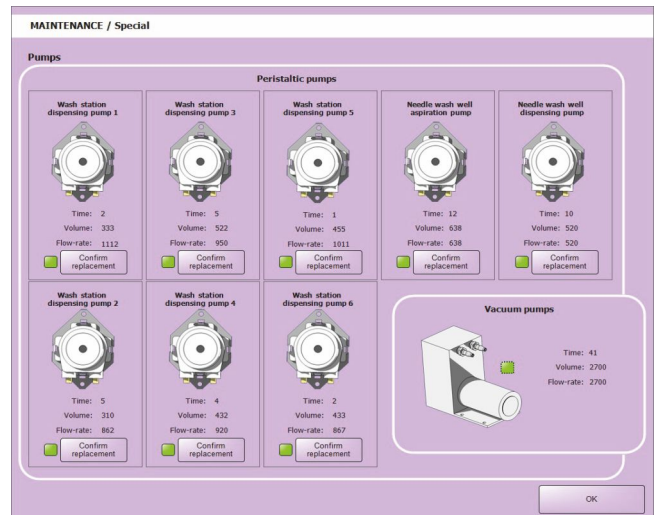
MAINTENANCE / Special

Pumps

Peristaltic pumps

Wash station dispensing pump 1
Time: 2
Volume: 333
Flow-rate: 1112
Confirm replacement

Wash station dispensing pump 3
Time: 5
Volume: 522
Flow-rate: 950
Confirm replacement

Wash station dispensing pump 5
Time: 1
Volume: 455
Flow-rate: 1011
Confirm replacement

Needle wash well aspiration pump
Time: 12
Volume: 638
Flow-rate: 638
Confirm replacement

Needle wash well dispensing pump
Time: 10
Volume: 520
Flow-rate: 520
Confirm replacement

Wash station dispensing pump 2
Time: 5
Volume: 310
Flow-rate: 862
Confirm replacement

Wash station dispensing pump 4
Time: 4
Volume: 432
Flow-rate: 920
Confirm replacement

Wash station dispensing pump 6
Time: 2
Volume: 433
Flow-rate: 867
Confirm replacement

Vacuum pumps
Time: 41
Volume: 2700
Flow-rate: 2700

OK